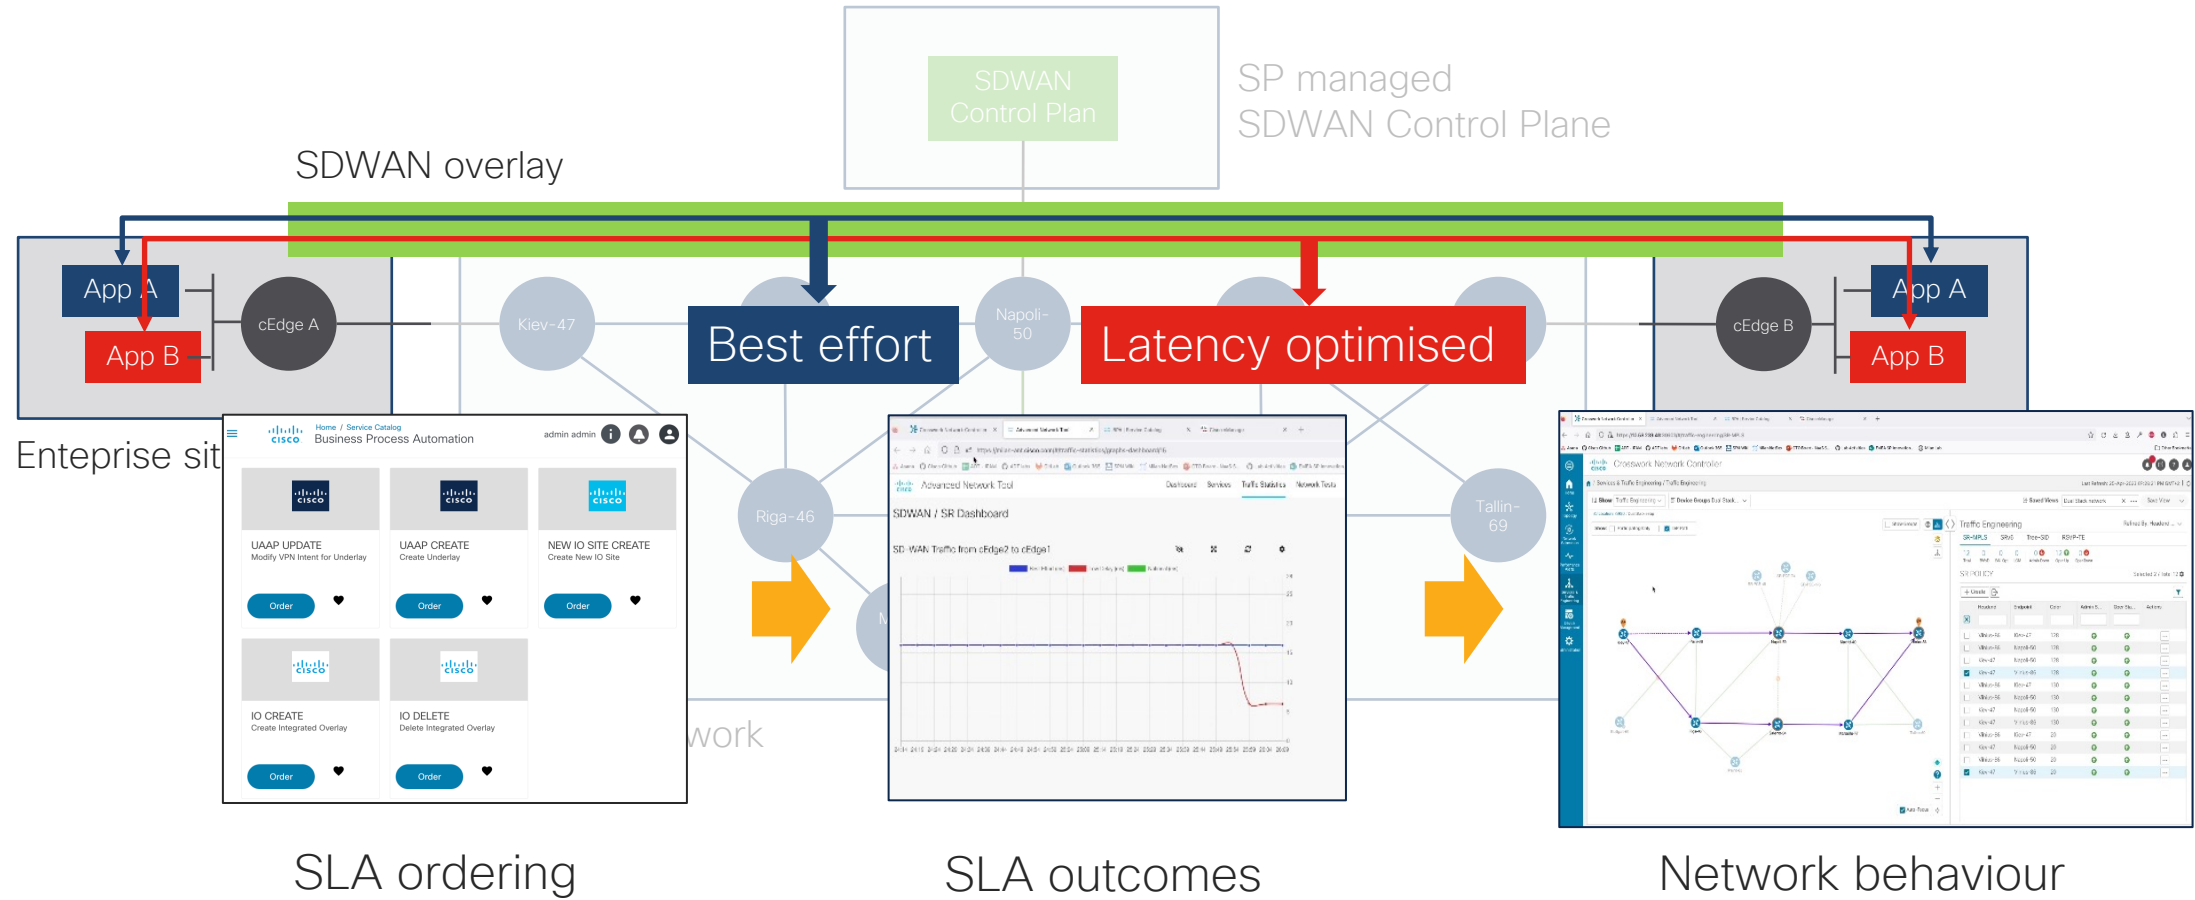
SDWAN Control Plan

SP managed SDWAN Control Plane

SDWAN overlay

App A

App B

cEdge A

Kiev-47

Best effort

Napoli-50

Latency optimised

cEdge B

App A

App B

Enteprise sit

Home / Service Catalog
Business Process Automation

admin admin

UAAP UPDATE
Modify VPN Intent for Underlay
Order

UAAP CREATE
Create Underlay
Order

NEW IO SITE CREATE
Create New IO Site
Order

IO CREATE
Create Integrated Overlay
Order

IO DELETE
Delete Integrated Overlay
Order

Riga-46

Tallin-69

work

Advanced Network Tool

Dashboard Services Traffic Statistics Network Tools

SDWAN / SR Dashboard

SD-WAN Traffic from cEdge2 to cEdge1

Crosswork Network Controller

Traffic Engineering

SLA ordering

SLA outcomes

Network behaviour